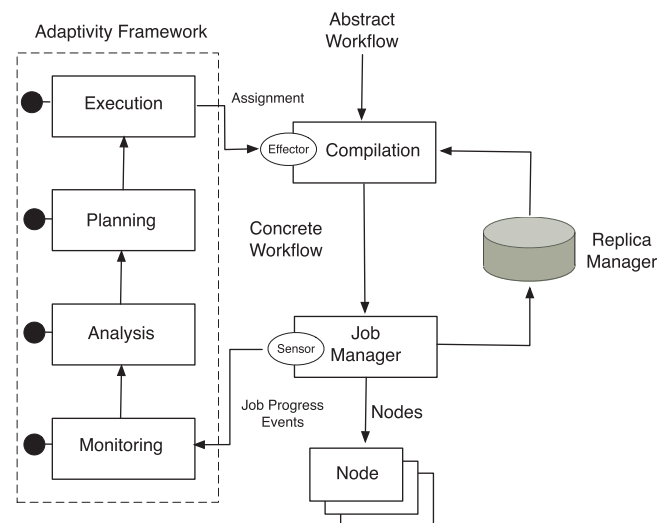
Adaptivity Framework

Execution

Planning

Analysis

Monitoring

Abstract Workflow

Assignment

Effector

Compilation

Concrete Workflow

Replica Manager

Sensor

Job Manager

Job Progress Events

Nodes

Node